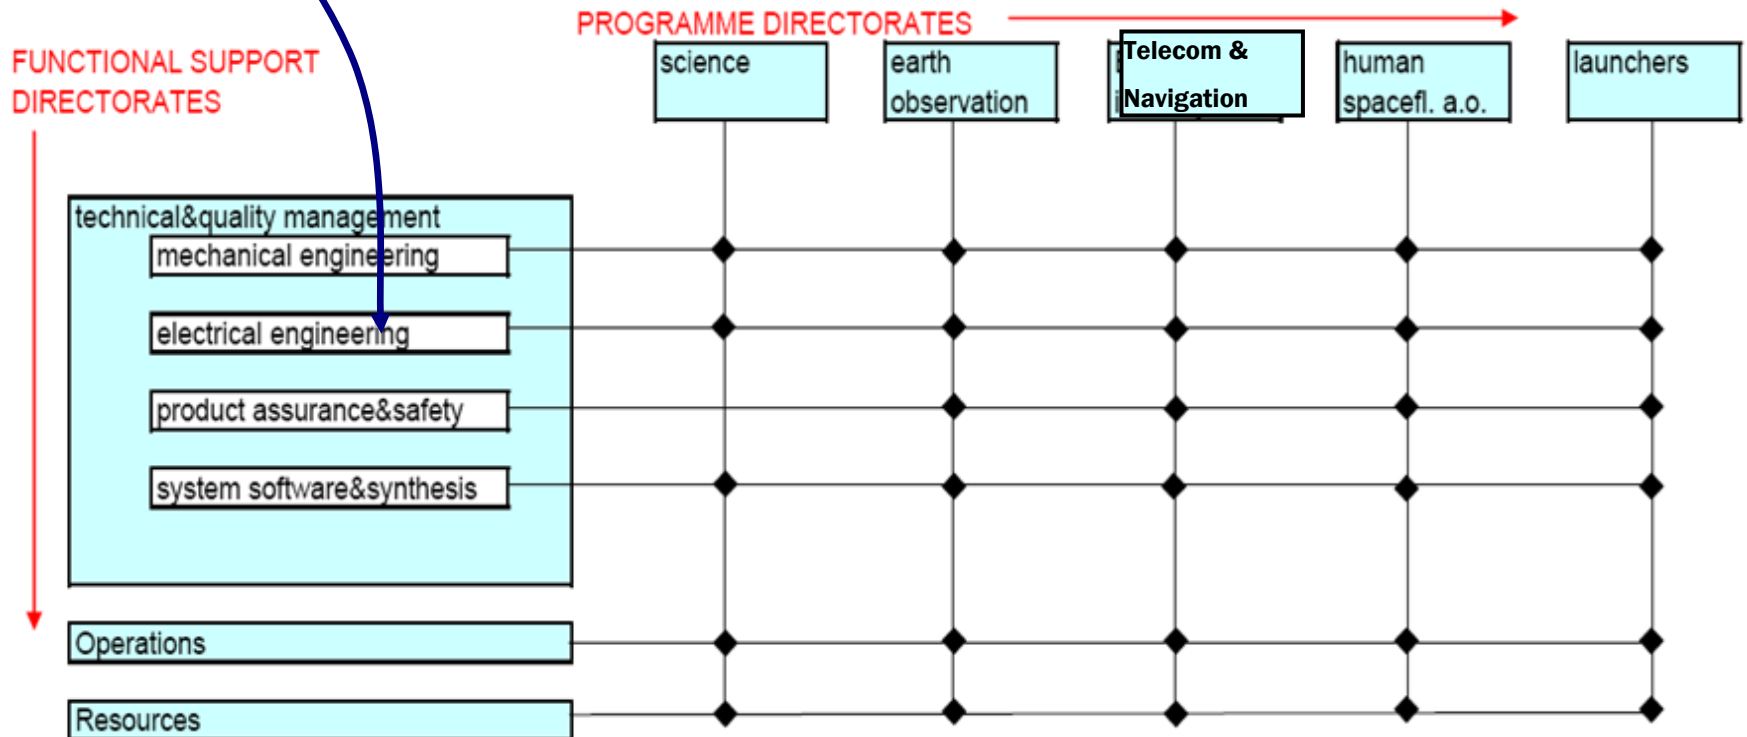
PROGRAMME DIRECTORATES

FUNCTIONAL SUPPORT DIRECTORATES

science

earth observation

Telecom & Navigation

human spacefl. a.o.

launchers

technical&quality management

mechanical engineering

electrical engineering

product assurance&safety

system software&synthesis

Operations

Resources